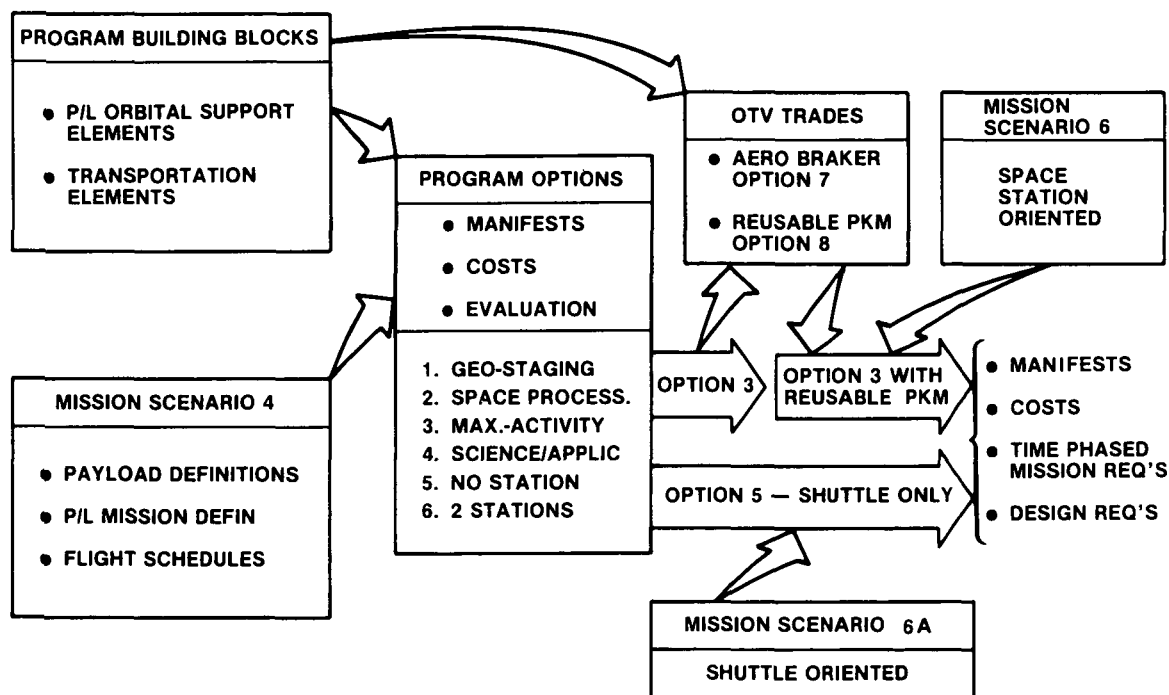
PROGRAM BUILDING BLOCKS

• P/L ORBITAL SUPPORT ELEMENTS

• TRANSPORTATION ELEMENTS

OTV TRADES

• AERO BRAKER OPTION 7

• REUSABLE PKM OPTION 8

MISSION SCENARIO 6

SPACE STATION ORIENTED

PROGRAM OPTIONS

• MANIFESTS

• COSTS

• EVALUATION

1. GEO-STAGING
2. SPACE PROCESS.
3. MAX.-ACTIVITY
4. SCIENCE/APPLIC
5. NO STATION
6. 2 STATIONS

OPTION 3

OPTION 3 WITH REUSABLE PKM

OPTION 5 — SHUTTLE ONLY

• MANIFESTS

• COSTS

• TIME PHASED MISSION REQ'S

• DESIGN REQ'S

MISSION SCENARIO 4

• PAYLOAD DEFINITIONS

• P/L MISSION DEFIN

• FLIGHT SCHEDULES

MISSION SCENARIO 6A

SHUTTLE ORIENTED